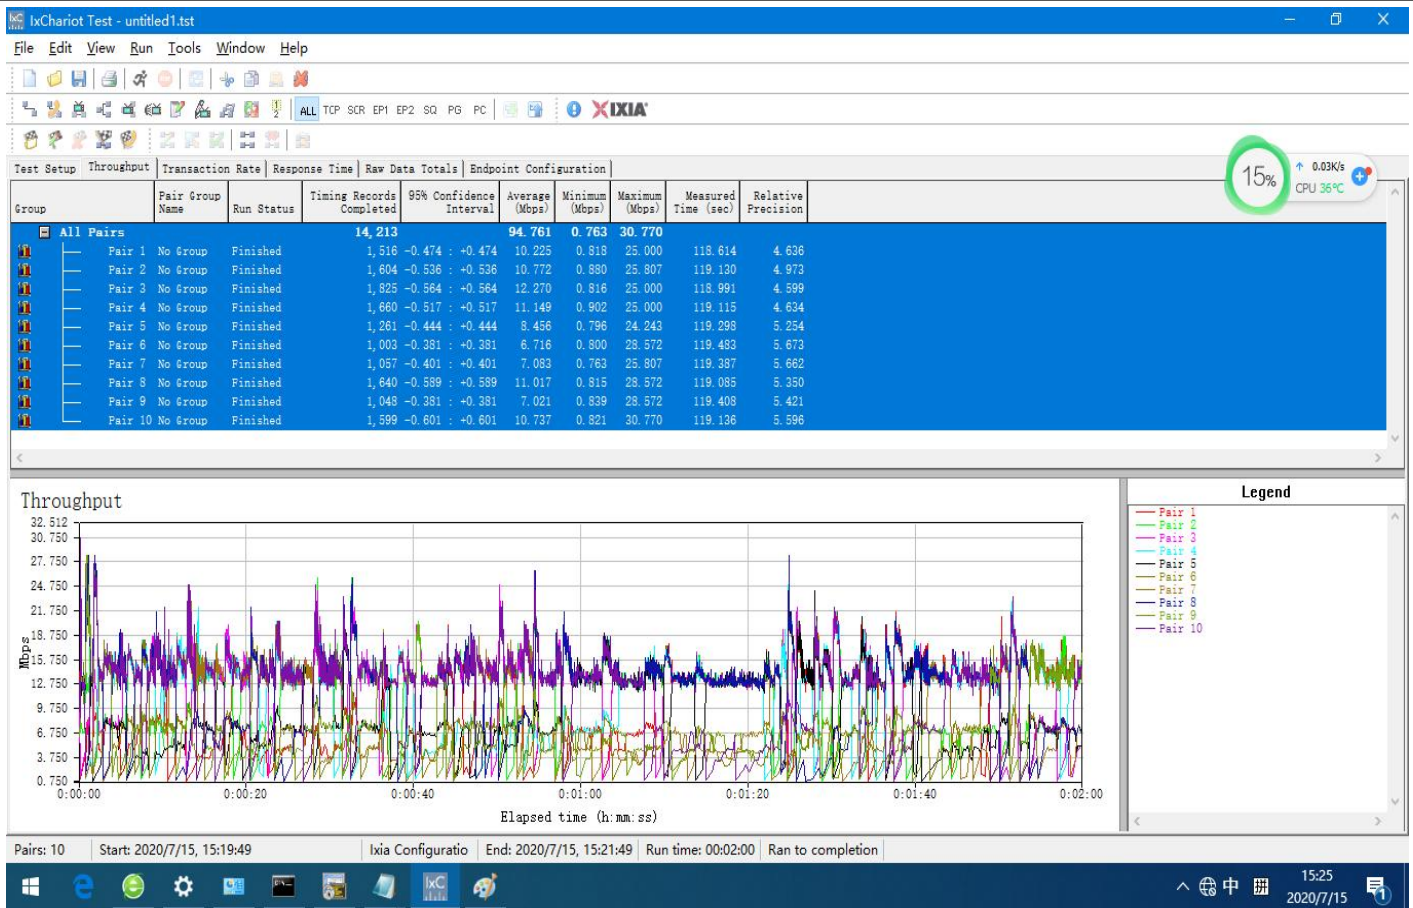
IxChariot Test - untitled1.tst

File Edit View Run Tools Window Help

ALL TCP SCR EP1 EP2 SQ PG PC IXIA

15% 0.03K/s CPU 36°C

Test Setup | Throughput | Transaction Rate | Response Time | Raw Data Totals | Endpoint Configuration

| Group | Pair Group Name | Run Status | Timing Records Completed | 95% Confidence Interval | Average (Mbps) | Minimum (Mbps) | Maximum (Mbps) | Measured Time (sec) | Relative Precision |
|---|---|---|---|---|---|---|---|---|---|
| All Pairs | | | 14, 213 | | 94. 761 | 0. 763 | 30. 770 | | |
| Pair 1 | No Group | Finished | 1, 516 | -0. 474 : +0. 474 | 10. 225 | 0. 818 | 25. 000 | 118. 614 | 4. 636 |
| Pair 2 | No Group | Finished | 1, 604 | -0. 536 : +0. 536 | 10. 772 | 0. 880 | 25. 807 | 119. 130 | 4. 973 |
| Pair 3 | No Group | Finished | 1, 825 | -0. 564 : +0. 564 | 12. 270 | 0. 816 | 25. 000 | 118. 991 | 4. 599 |
| Pair 4 | No Group | Finished | 1, 660 | -0. 517 : +0. 517 | 11. 149 | 0. 902 | 25. 000 | 119. 115 | 4. 634 |
| Pair 5 | No Group | Finished | 1, 261 | -0. 444 : +0. 444 | 8. 456 | 0. 796 | 24. 243 | 119. 298 | 5. 254 |
| Pair 6 | No Group | Finished | 1, 003 | -0. 381 : +0. 381 | 6. 716 | 0. 800 | 28. 572 | 119. 483 | 5. 673 |
| Pair 7 | No Group | Finished | 1, 057 | -0. 401 : +0. 401 | 7. 083 | 0. 763 | 25. 807 | 119. 387 | 5. 662 |
| Pair 8 | No Group | Finished | 1, 640 | -0. 589 : +0. 589 | 11. 017 | 0. 815 | 28. 572 | 119. 085 | 5. 350 |
| Pair 9 | No Group | Finished | 1, 048 | -0. 381 : +0. 381 | 7. 021 | 0. 839 | 28. 572 | 119. 408 | 5. 421 |
| Pair 10 | No Group | Finished | 1, 599 | -0. 601 : +0. 601 | 10. 737 | 0. 821 | 30. 770 | 119. 136 | 5. 596 |

Throughput

32. 512
30. 750
27. 750
24. 750
21. 750
18. 750
15. 750
12. 750
9. 750
6. 750
3. 750
0. 750

Mbps

0:00:00 0:00:20 0:00:40 0:01:00 0:01:20 0:01:40 0:02:00

Elapsed time (h:mm:ss)

Legend
Pair 1
Pair 2
Pair 3
Pair 4
Pair 5
Pair 6
Pair 7
Pair 8
Pair 9
Pair 10

Pairs: 10 | Start: 2020/7/15, 15:19:49 | Ixia Configuratio | End: 2020/7/15, 15:21:49 | Run time: 00:02:00 | Ran to completion

中 15:25 2020/7/15